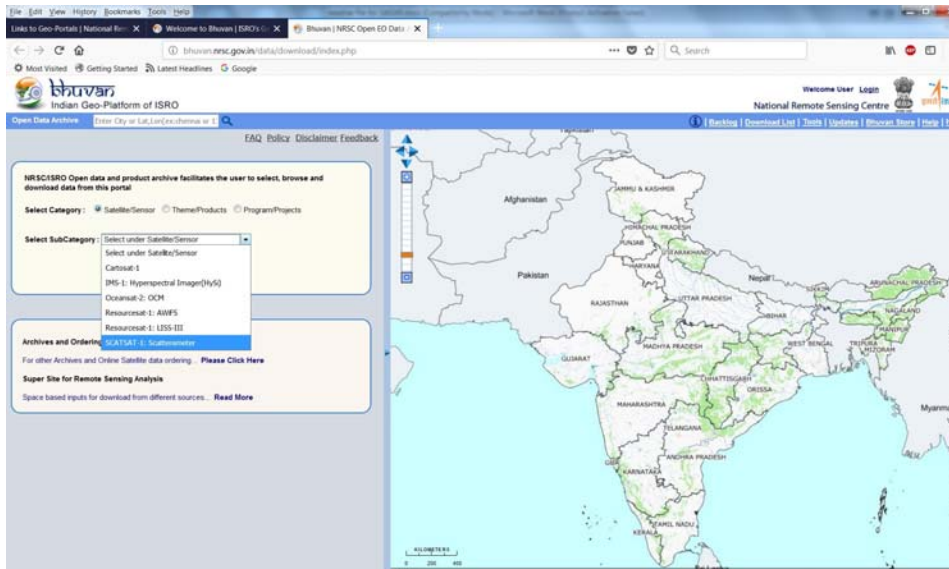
File Edit View History Bookmarks Tools Help

Links to Geo-Portals | National Re: ✕ | Welcome to Bhuvan | ISRO's G ✕ | Bhuvan | NRSC Open EO Data ✕

bhuvan.nrsc.gov.in/data/download/index.php

Search

Most Visited Getting Started Latest Headlines Google

bhuvan
Indian Geo-Platform of ISRO

Welcome User Login
National Remote Sensing Centre

Open Data Archive Enter City or Lat,Lon(ex:chennai or 1

| Backlog | Download List | Tools | Updates | Bhuvan Store | Help |

FAQ Policy Disclaimer Feedback

NRSC/ISRO Open data and product archive facilitates the user to select, browse and download data from this portal

Select Category: Satellite/Sensor Theme/Products Program/Projects

Select SubCategory: Select under Satellite/Sensor

Select under Satellite/Sensor
Cartosat-1
IMS-1: Hyperspectral Imager(HySi)
Oceansat-2: OCM
Resourcesat-1: AWiFS
Resourcesat-1: LISS-III
SCATSAT-1: Scatterometer

Archives and Ordering

For other Archives and Online Satellite data ordering... Please Click Here

Super Site for Remote Sensing Analysis

Space based inputs for download from different sources... Read More

Tajikistan
JAMMU & KASHMIR
Afghanistan
HIMACHAL PRADESH
PUNJAB
UTTARAKHAND
HARYANA
Pakistan
Nepal
ARUNACHAL PRADESH
RAJASTHAN
UTTAR PRADESH
BIHAR
ASSAM
NAGALAND
MANIPUR
MADHYA PRADESH
WEST BENGAL
TRIPURA
MIZORAM
GUJARAT
CHHATTISGARH
ORISSA
MAHARASHTRA
TELANGANA
Myanm
GOA
ANDHRA PRADESH
KARNATAKA
TAMIL NADU
KERALA
KILOMETERS
0 200 400